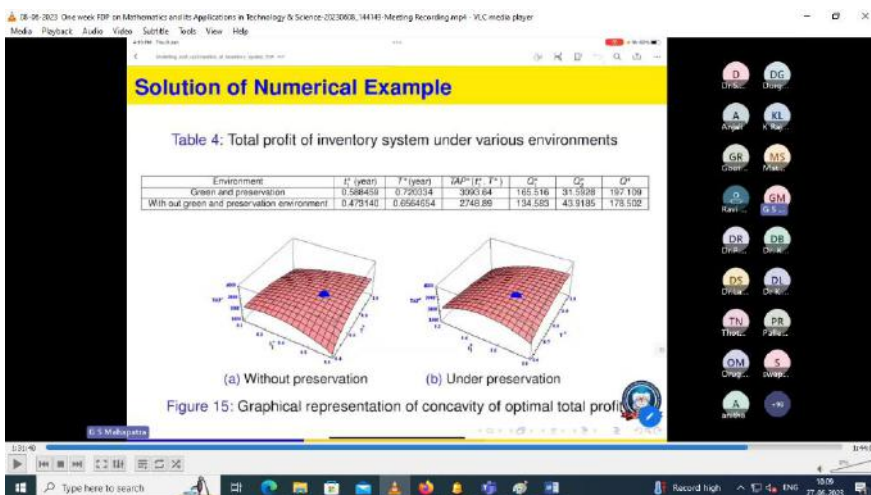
08-06-2023 One week FDP on Mathematics and its Applications in Technology & Science-20230608_144149-Meeting Recording.mp4 - VLC media player

Media Playback Audio Video Subtitle Tools View Help

Solution of Numerical Example

Table 4: Total profit of inventory system under various environments

| Environment | $t_1^*$ (year) | $T^*$(year) | $TAP^*(t_1^*, T^*)$ | $Q_1^*$ | $Q_2^*$ | $Q^*$ |
|---|---|---|---|---|---|---|
| Green and preservation | 0.588459 | 0.720334 | 3093.64 | 165.516 | 31.5928 | 197.109 |
| With out green and preservation environment | 0.479140 | 0.6564654 | 2748.89 | 134.583 | 43.9185 | 178.502 |

(a) Without preservation

(b) Under preservation

Figure 15: Graphical representation of concavity of optimal total profi

D Dr.S...
DG Durg...
A Anjali
KL K Raj...
GR Gour...
MS Mato...
Ravi
GM G.S....
DR Dr.R...
DB Dr.B...
DS Dr.La...
DL Dr.K...
TN Thot...
PR Palle...
OM Orug...
S swap...
A anitha
+90

G S Mahapatra

1:31:48

1:49:

Type here to search

Record high

ENG

18:09
27-06-2023